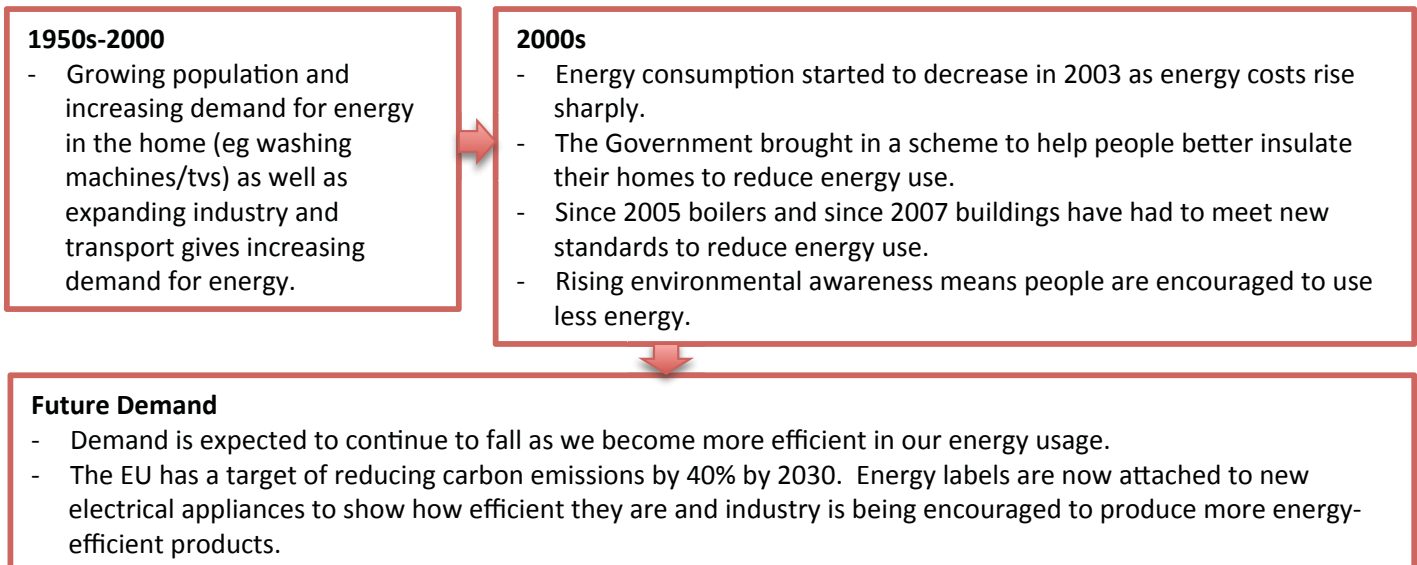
**1950s-2000**
- Growing population and increasing demand for energy in the home (eg washing machines/tvs) as well as expanding industry and transport gives increasing demand for energy.

**2000s**
- Energy consumption started to decrease in 2003 as energy costs rise sharply.
- The Government brought in a scheme to help people better insulate their homes to reduce energy use.
- Since 2005 boilers and since 2007 buildings have had to meet new standards to reduce energy use.
- Rising environmental awareness means people are encouraged to use less energy.

**Future Demand**
- Demand is expected to continue to fall as we become more efficient in our energy usage.
- The EU has a target of reducing carbon emissions by 40% by 2030. Energy labels are now attached to new electrical appliances to show how efficient they are and industry is being encouraged to produce more energy-efficient products.